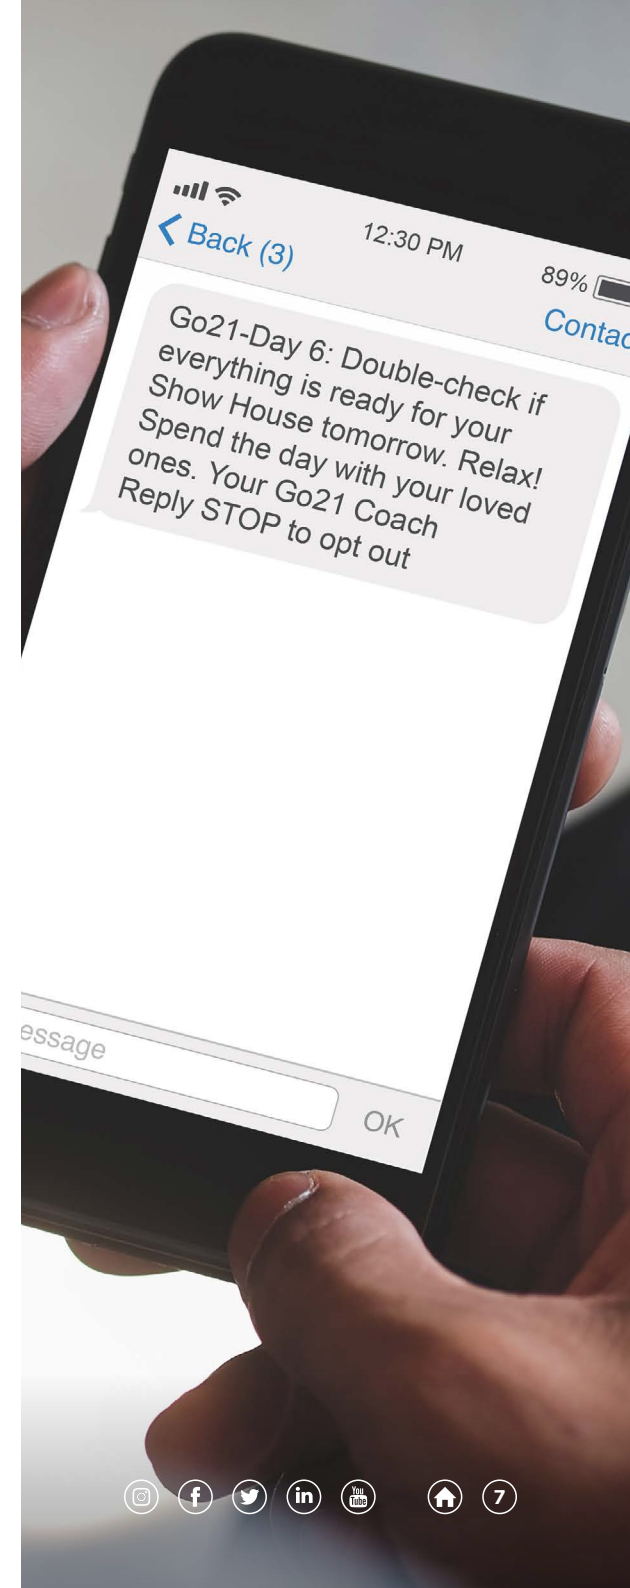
Back (3)

12:30 PM

89%

Contac

Go21-Day 6: Double-check if everything is ready for your Show House tomorrow. Relax! Spend the day with your loved ones. Your Go21 Coach Reply STOP to opt out

essage

OK

You Tube

7